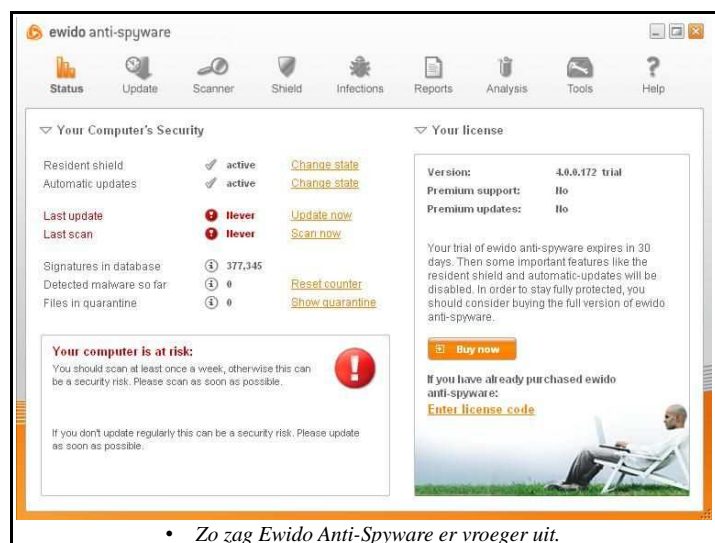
ewido anti-spyware

Status Update Scanner Shield Infections Reports Analysis Tools Help

Your Computer's Security

| | | |
|---|---|---|
| Resident shield | active | Change state |
| Automatic updates | active | Change state |
| Last update | Never | Update now |
| Last scan | Never | Scan now |
| Signatures in database | 377,345 | |
| Detected malware so far | 0 | Reset counter |
| Files in quarantine | 0 | Show quarantine |

Your computer is at risk:
You should scan at least once a week, otherwise this can be a security risk. Please scan as soon as possible.

If you don't update regularly this can be a security risk. Please update as soon as possible.

Your license

| | |
|---|---|
| Version: | 4.0.0.172 trial |
| Premium support: | No |
| Premium updates: | No |

Your trial of ewido anti-spyware expires in 30 days. Then some important features like the resident shield and automatic-updates will be disabled. In order to stay fully protected, you should consider buying the full version of ewido anti-spyware.

Buy now

If you have already purchased ewido anti-spyware:
Enter license code

• Zo zag Ewido Anti-Spyware er vroeger uit.